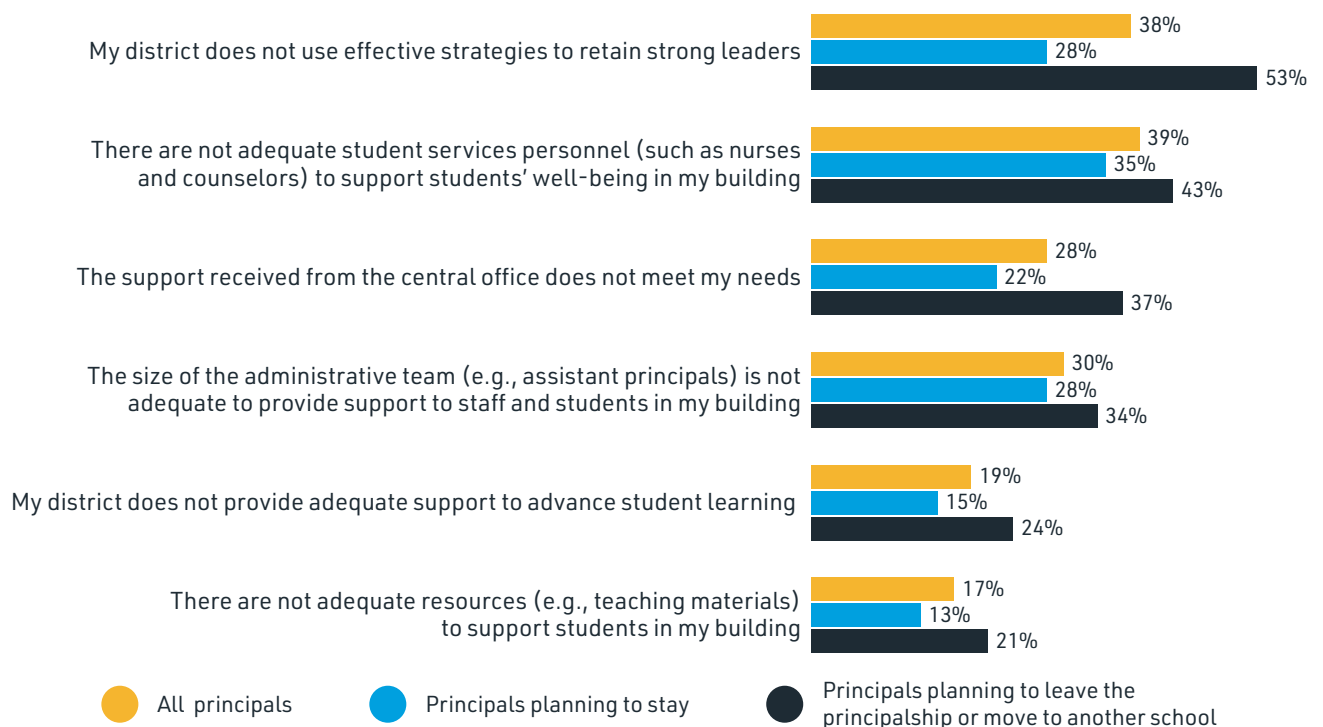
My district does not use effective strategies to retain strong leaders
38%
28%
53%

There are not adequate student services personnel (such as nurses and counselors) to support students' well-being in my building
39%
35%
43%

The support received from the central office does not meet my needs
28%
22%
37%

The size of the administrative team (e.g., assistant principals) is not adequate to provide support to staff and students in my building
30%
28%
34%

My district does not provide adequate support to advance student learning
19%
15%
24%

There are not adequate resources (e.g., teaching materials) to support students in my building
17%
13%
21%

All principals
Principals planning to stay
Principals planning to leave the principalship or move to another school